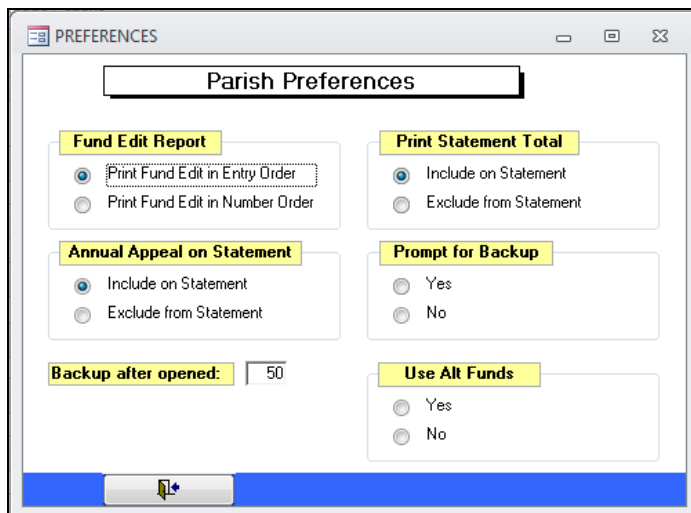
PREFERENCES

Parish Preferences

Fund Edit Report

Print Fund Edit in Entry Order

Print Fund Edit in Number Order

Annual Appeal on Statement

Include on Statement

Exclude from Statement

Backup after opened: 50

Print Statement Total

Include on Statement

Exclude from Statement

Prompt for Backup

Yes

No

Use Alt Funds

Yes

No